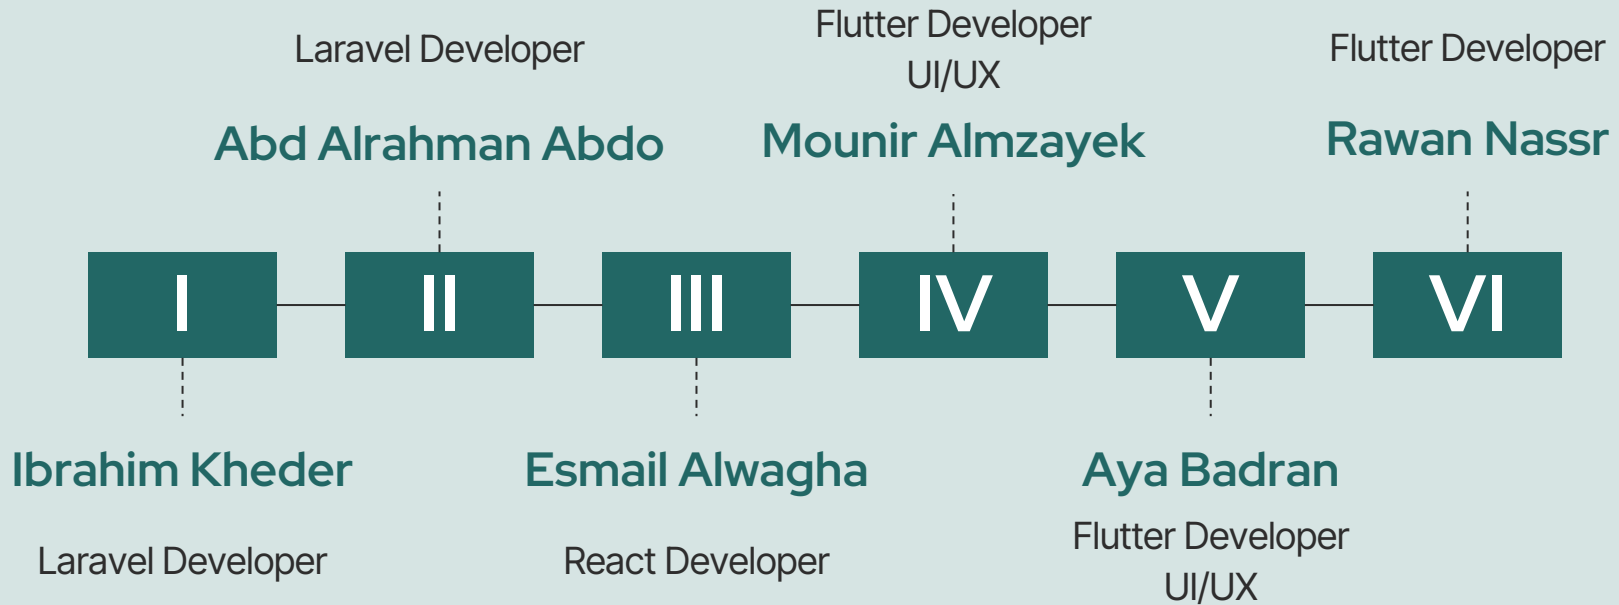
Laravel Developer

Abd Alrahman Abdo

Flutter Developer
UI/UX

Mounir Almzayek

Flutter Developer

Rawan Nassr

I

II

III

IV

V

VI

Ibrahim Kheder

Laravel Developer

Esmail Alwagha

React Developer

Aya Badran

Flutter Developer
UI/UX